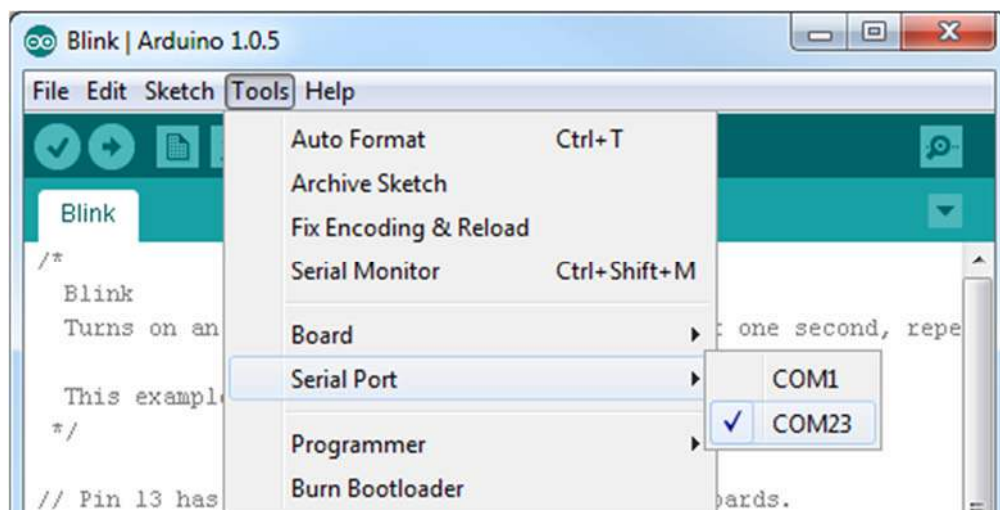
Blink | Arduino 1.0.5

File Edit Sketch Tools Help

Blink

/*
Blink
Turns on an
This exampl
*/

// Pin 13 has

t one second, repe

oards.

Auto Format Ctrl+T
Archive Sketch
Fix Encoding & Reload
Serial Monitor Ctrl+Shift+M
Board
Serial Port
Programmer
Burn Bootloader

COM1
✓ COM23